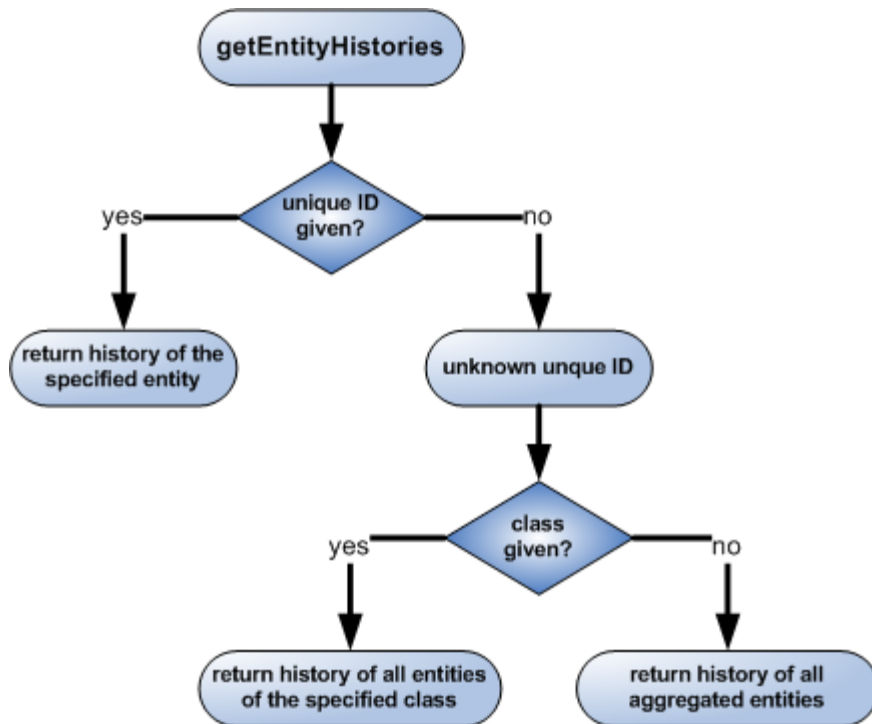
getEntityHistories

unique ID given?

yes

no

return history of the specified entity

unknown unque ID

class given?

yes

no

return history of all entities of the specified class

return history of all aggregated entities